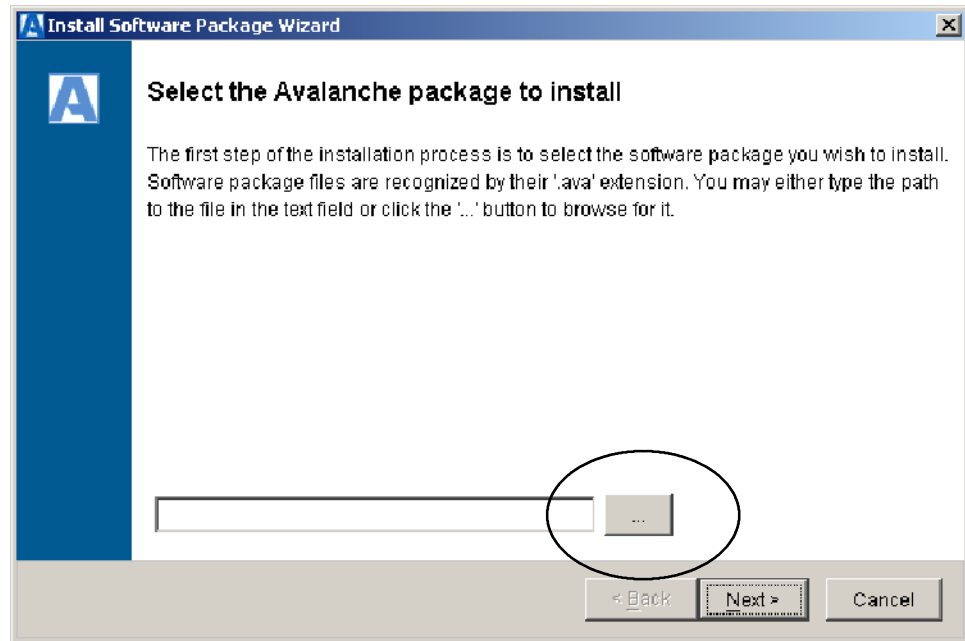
Install Software Package Wizard

A

Select the Avalanche package to install

The first step of the installation process is to select the software package you wish to install. Software package files are recognized by their '.ava' extension. You may either type the path to the file in the text field or click the '...' button to browse for it.

...

< Back

Next >

Cancel